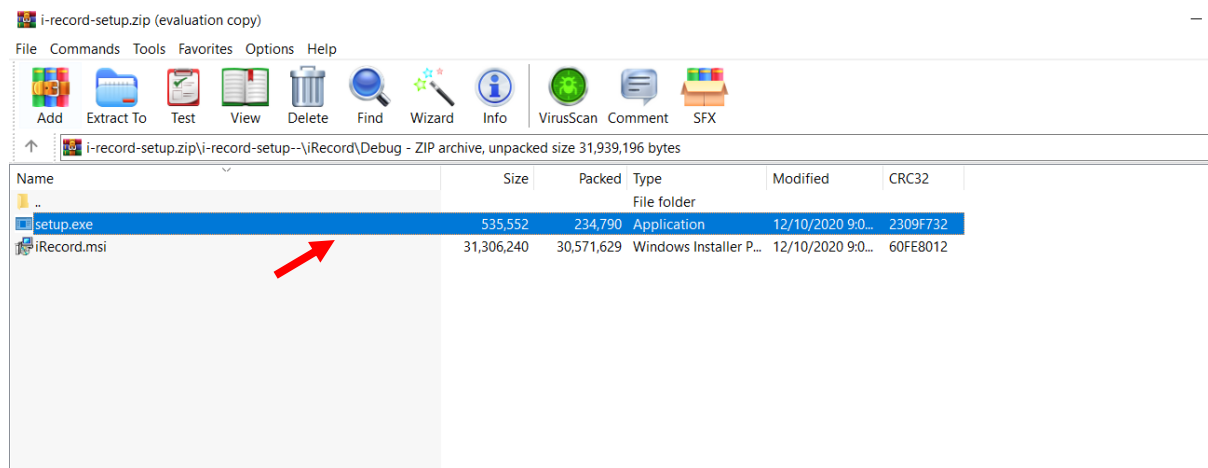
i-record-setup.zip (evaluation copy)

File Commands Tools Favorites Options Help

Add Extract To Test View Delete Find Wizard Info VirusScan Comment SFX

i-record-setup.zip\i-record-setup--\iRecord\Debug - ZIP archive, unpacked size 31,939,196 bytes

| Name | Size | Packed | Type | Modified | CRC32 |
|---|---|---|---|---|---|
| .. | | | File folder | | |
| setup.exe | 535,552 | 234,790 | Application | 12/10/2020 9:0... | 2309F732 |
| iRecord.msi | 31,306,240 | 30,571,629 | Windows Installer P... | 12/10/2020 9:0... | 60FE8012 |